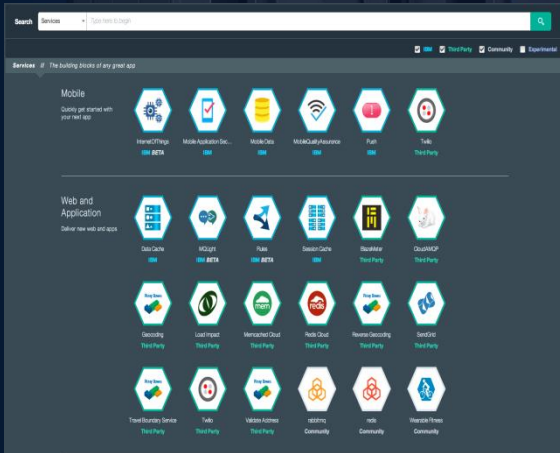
Search Services Type here to begin

IBM Third Party Community Experimental

Services // The building blocks of any great app

Mobile
Quickly get started with your next app

Internet Of Things
IBM BETA

Mobile Application Sec...
IBM

Mobile Data
IBM

MobileQualityAssurance
IBM

Push
IBM

Twilio
Third Party

Web and Application
Deliver new web and apps

Data Cache
IBM

MQLight
IBM BETA

Rules
IBM BETA

Session Cache
IBM

BlazeMeter
Third Party

CloudAMQP
Third Party

Geocoding
Third Party

Load Impact
Third Party

Memcached Cloud
Third Party

Redis Cloud
Third Party

Reverse Geocoding
Third Party

SendGrid
Third Party

Travel Boundary Service
Third Party

Twilio
Third Party

Validate Address
Third Party

rabbitmq
Community

redis
Community

Wearable Fitness
Community